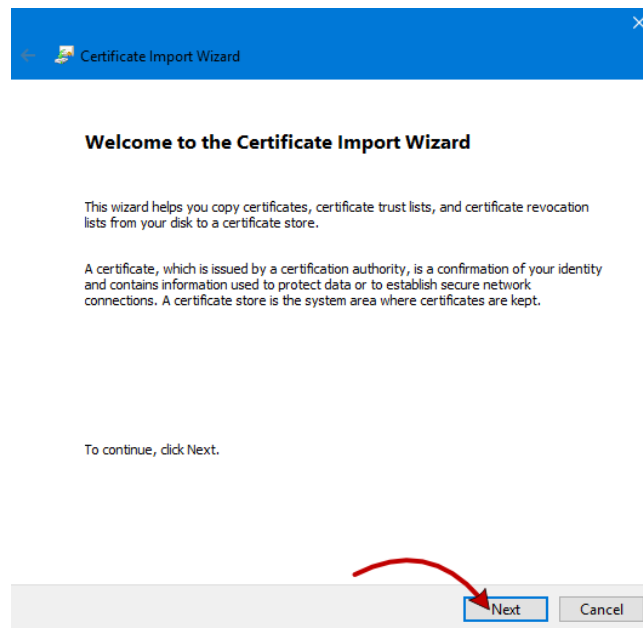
Certificate Import Wizard

Welcome to the Certificate Import Wizard

This wizard helps you copy certificates, certificate trust lists, and certificate revocation lists from your disk to a certificate store.

A certificate, which is issued by a certification authority, is a confirmation of your identity and contains information used to protect data or to establish secure network connections. A certificate store is the system area where certificates are kept.

To continue, click Next.

Next

Cancel